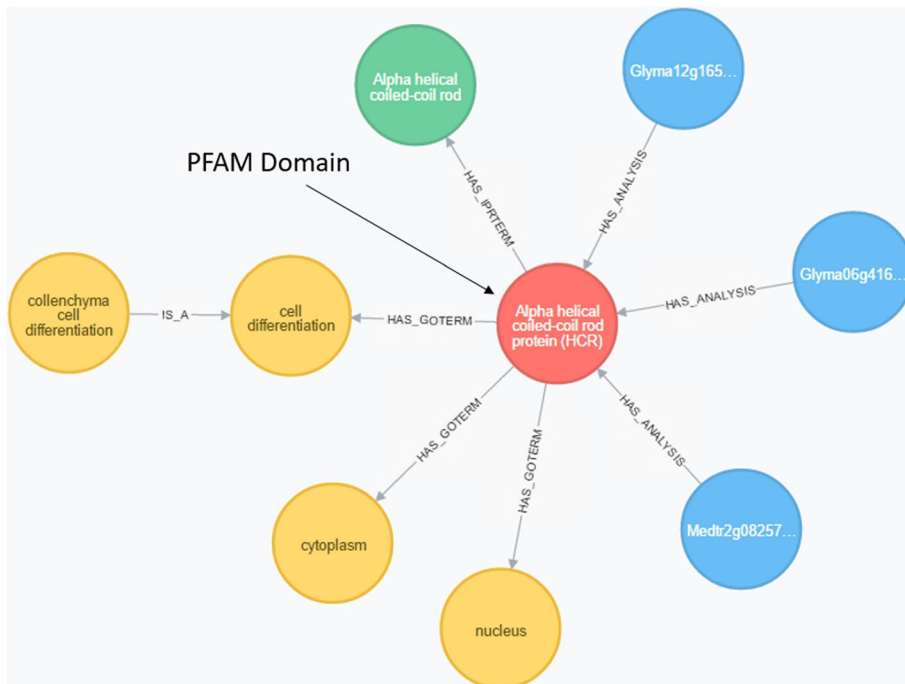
Alpha helical coiled-coil rod

Glyma12g165…

PFAM Domain

HAS_IPRTERM

HAS_ANALYSIS

Glyma06g416…

HAS_ANALYSIS

collenchyma cell differentiation

IS_A

cell differentiation

HAS_GOTERM

Alpha helical coiled-coil rod protein (HCR)

HAS_GOTERM

HAS_GOTERM

HAS_ANALYSIS

cytoplasm

Medtr2g08257…

nucleus